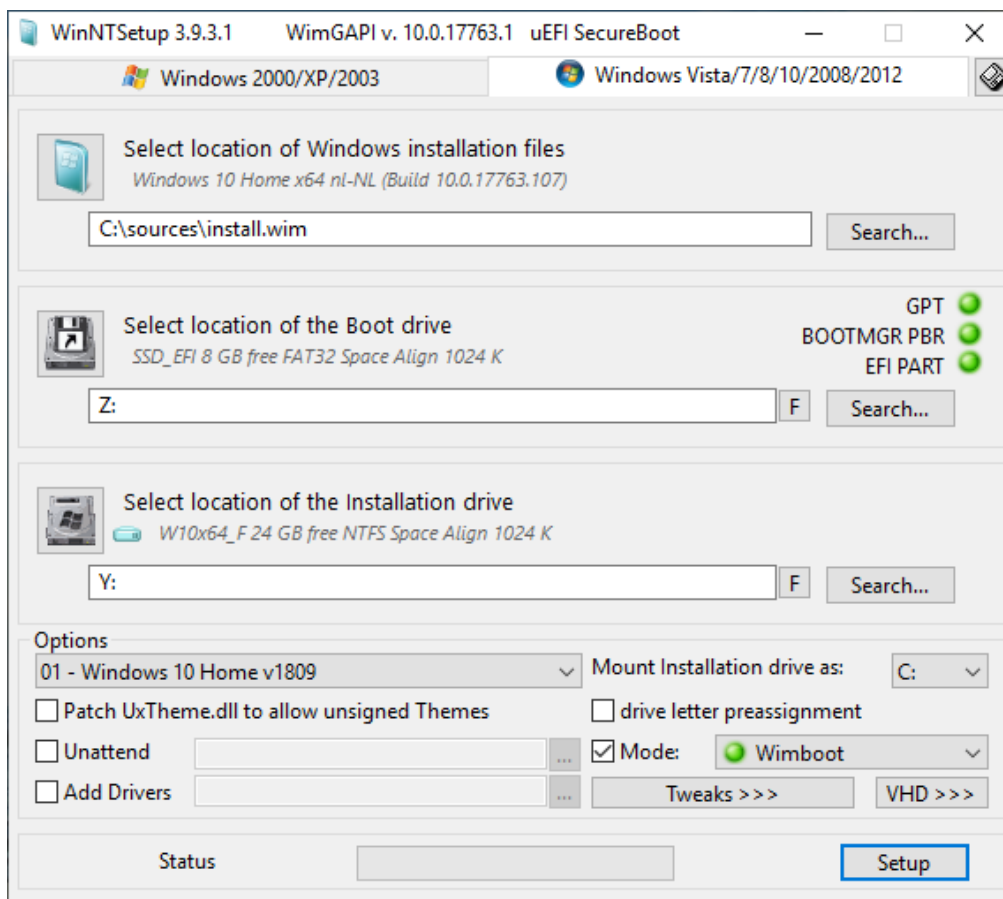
WinNTSetup 3.9.3.1 WimGAPI v. 10.0.17763.1 uEFI SecureBoot

Windows 2000/XP/2003

Windows Vista/7/8/10/2008/2012

Select location of Windows installation files
Windows 10 Home x64 nl-NL (Build 10.0.17763.107)

C:\sources\install.wim

Search...

Select location of the Boot drive
SSD_EFI 8 GB free FAT32 Space Align 1024 K

GPT
BOOTMGR PBR
EFI PART

Z:

F

Search...

Select location of the Installation drive
W10x64_F 24 GB free NTFS Space Align 1024 K

Y:

F

Search...

Options
01 - Windows 10 Home v1809
Mount Installation drive as:
C:
Patch UxTheme.dll to allow unsigned Themes
drive letter preassignment
Unattend
...
Mode:
Wimboot
Add Drivers
...
Tweaks >>>
VHD >>>

Status

Setup